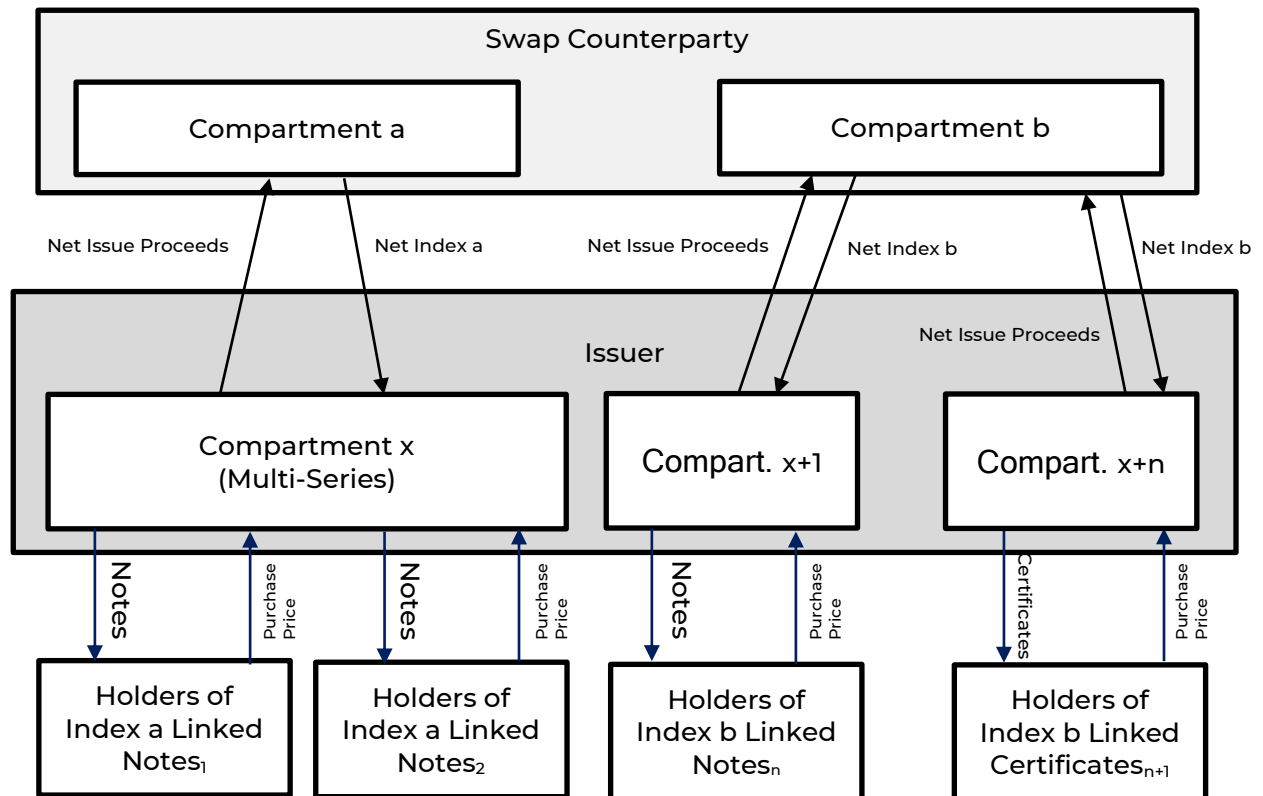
Swap Counterparty

Compartment a

Compartment b

Net Issue Proceeds

Net Index a

Net Issue Proceeds

Net Index b

Net Index b

Net Issue Proceeds

Issuer

Compartment x
(Multi-Series)

Compart. x+1

Compart. x+n

Notes

Purchase Price

Notes

Purchase Price

Notes

Purchase Price

Certificates

Purchase Price

Holders of Index a Linked Notes$_1$

Holders of Index a Linked Notes$_2$

Holders of Index b Linked Notes$_n$

Holders of Index b Linked Certificates$_{n+1}$